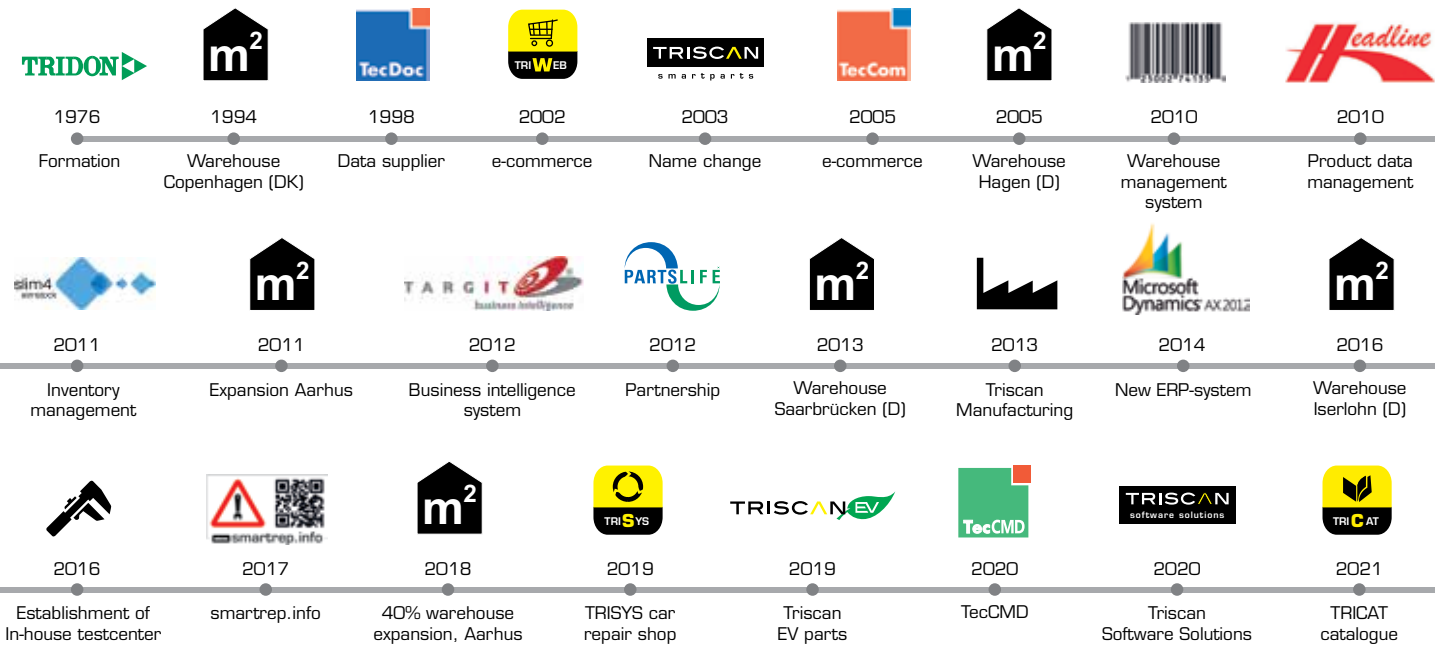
TRIDON

m²

TecDoc

TRIWEB

TRISCAN smartparts

TecCom

m²

Headline

1976
Formation

1994
Warehouse Copenhagen (DK)

1998
Data supplier

2002
e-commerce

2003
Name change

2005
e-commerce

2005
Warehouse Hagen (D)

2010
Warehouse management system

2010
Product data management

slim4

m²

TARGIT business intelligence

PARTSLIFE

m²

Microsoft Dynamics AX 2012

m²

2011
Inventory management

2011
Expansion Aarhus

2012
Business intelligence system

2012
Partnership

2013
Warehouse Saarbrücken (D)

2013
Triscan Manufacturing

2014
New ERP-system

2016
Warehouse Iserlohn (D)

smartrep.info

m²

TRISYS

TRISCAN EV

TecCMD

TRISCAN software solutions

TRICAT

2016
Establishment of In-house testcenter

2017
smartrep.info

2018
40% warehouse expansion, Aarhus

2019
TRISYS car repair shop

2019
Triscan EV parts

2020
TecCMD

2020
Triscan Software Solutions

2021
TRICAT catalogue